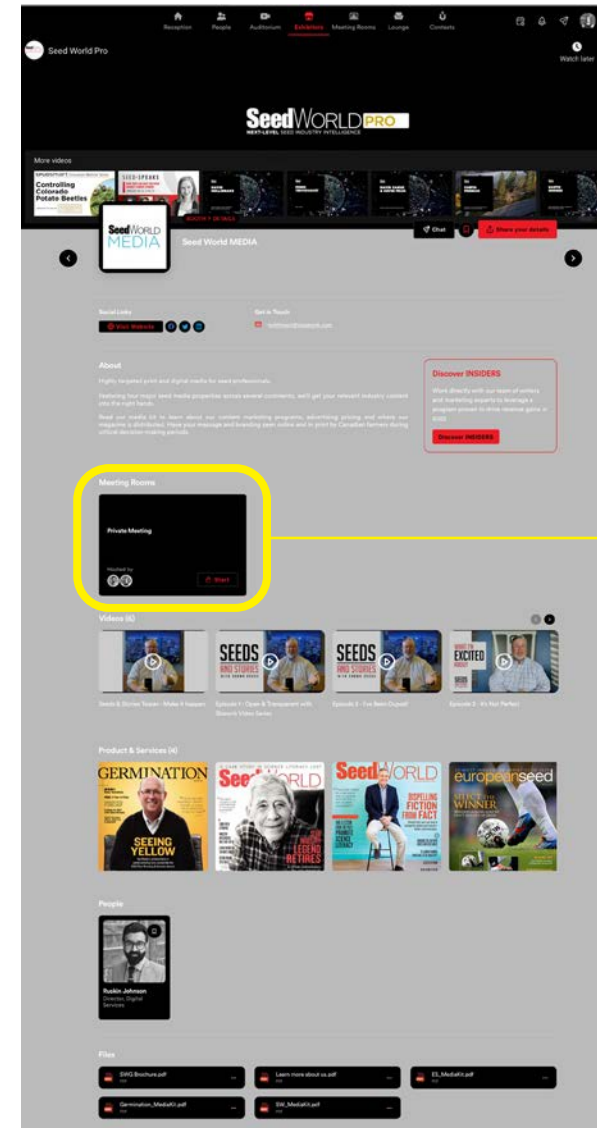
Reception People Auditorium Exhibitors Meeting Rooms Lounge Contacts

Seed World Pro

Watch later

SeedWORLD PRO
NEXT-LEVEL SEED INDUSTRY INTELLIGENCE

More videos

Controlling Colorado Potato Beetles

SEED SPEAKS

SeedWORLD MEDIA

Seed World MEDIA

Chat

Share your details

Social Links

Visit Website

Get in Touch

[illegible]

About

Highly targeted print and digital media for seed professionals.

Featuring four major seed media properties across several continents, we'll get your relevant industry content into the right hands.

Read our media kit to learn about our content marketing programs, advertising pricing and where our magazine is distributed. Have your message and branding seen online and in print by Canadian farmers during critical decision-making periods.

Discover INSIDERS

Work directly with our team of writers and marketing experts to leverage a program proven to drive revenue gains in 2022.

Discover INSIDERS

Meeting Rooms

Private Meeting

Hosted by

Start

Videos (6)

SEEDS AND STORIES

SEEDS AND STORIES

WHAT I'M EXCITED ABOUT

Seeds & Stories Teaser - Make It Happen

Episode 1 - Open & Transparent with Bayer's Video Series

Episode 3 - I've Been Duped!

Episode 2 - It's Not Perfect

Product & Services (4)

GERMINATION

SEEING YELLOW

SeedWORLD

LEGEND RETIRES

SeedWORLD

DISPELLING FICTION FROM FACT

europeanseed

SELECT THE WINNER

People

Ruskin Johnson
Director, Digital Services

Files

SWG Brochure.pdf

Learn more about us.pdf

ES_MediaKit.pdf

Germination_MediaKit.pdf

SW_MediaKit.pdf